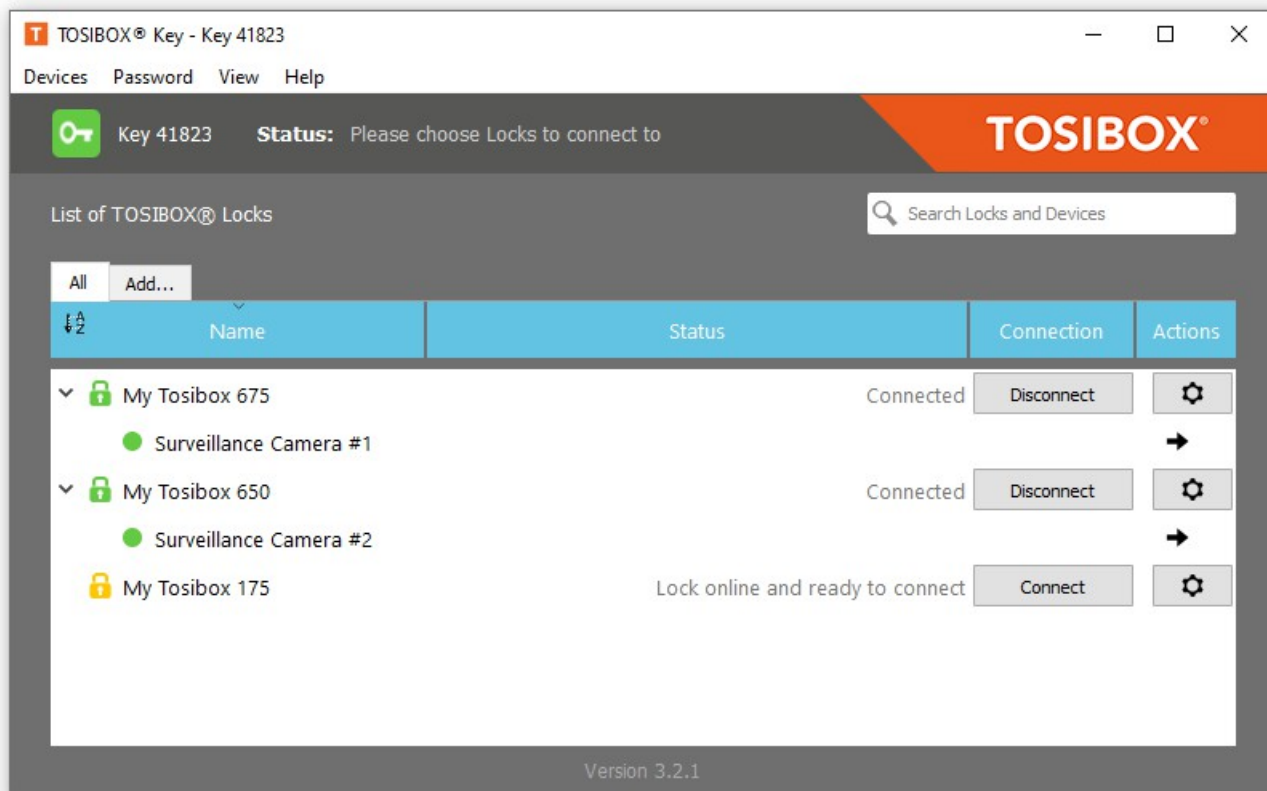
TOSIBOX® Key - Key 41823

Devices Password View Help

Key 41823 Status: Please choose Locks to connect to

TOSIBOX®

List of TOSIBOX® Locks

Search Locks and Devices

All Add...

| Name | Status | Connection | Actions |
|---|---|---|---|
| My Tosibox 675 | Connected | Disconnect | |
| Surveillance Camera #1 | | | |
| My Tosibox 650 | Connected | Disconnect | |
| Surveillance Camera #2 | | | |
| My Tosibox 175 | Lock online and ready to connect | Connect | |

Version 3.2.1